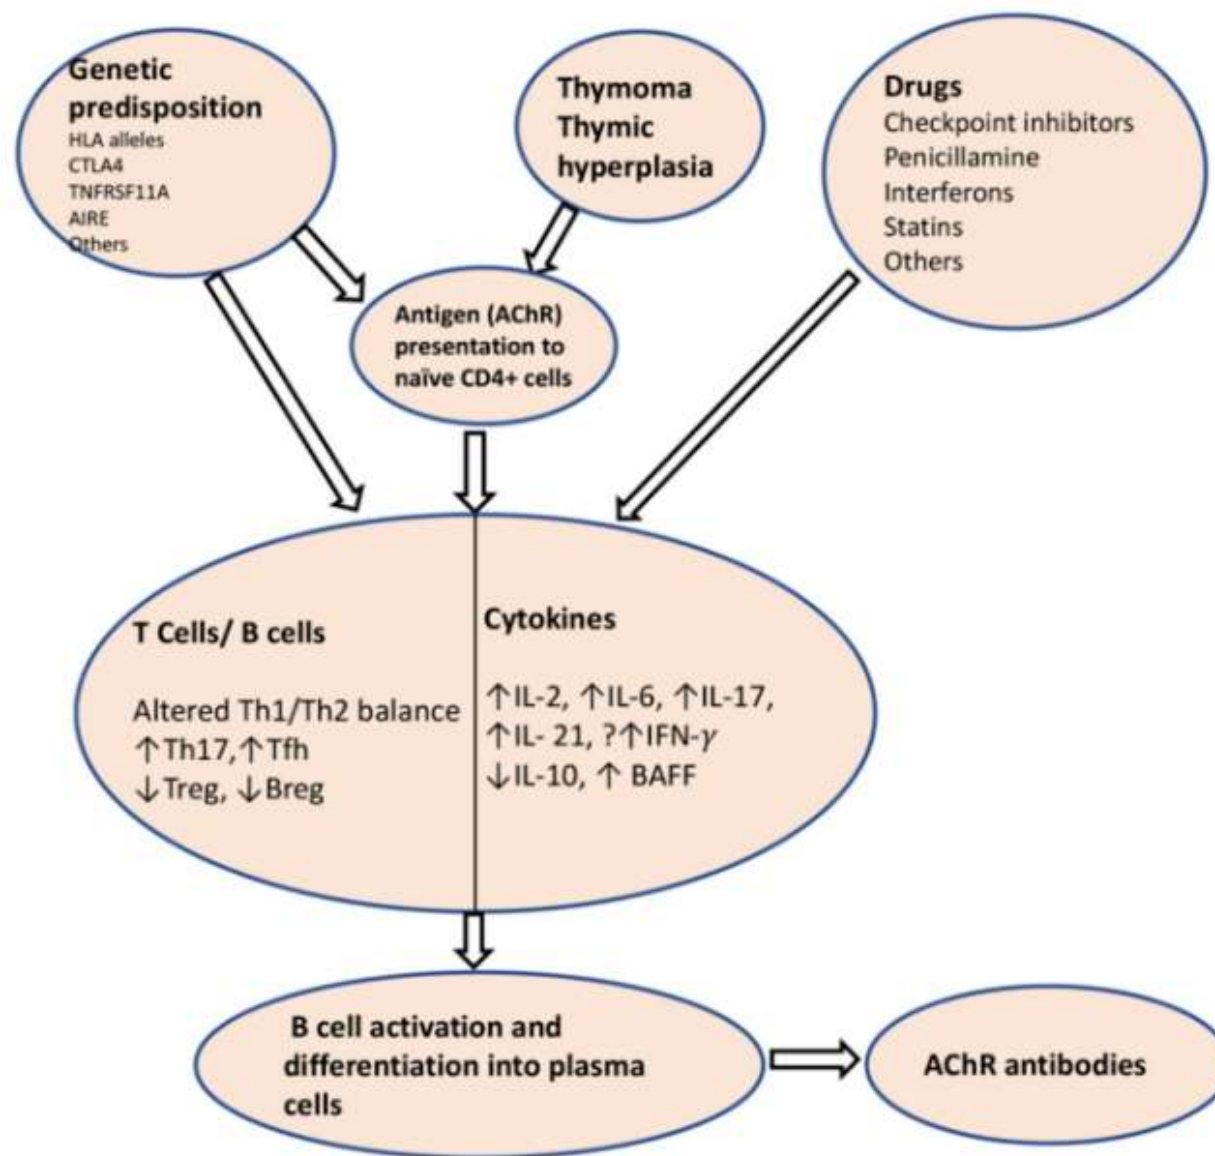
Genetic predisposition
HLA alleles
CTLA4
TNFRSF11A
AIRE
Others

Thymoma
Thymic
hyperplasia

Drugs
Checkpoint inhibitors
Penicillamine
Interferons
Statins
Others

Antigen (AChR) presentation to naïve CD4+ cells

T Cells/ B cells

Altered Th1/Th2 balance
↑Th17, ↑Tfh
↓Treg, ↓Breg

Cytokines

↑IL-2, ↑IL-6, ↑IL-17,
↑IL- 21, ?↑IFN-$\gamma$
↓IL-10, ↑ BAFF

B cell activation and differentiation into plasma cells

AChR antibodies